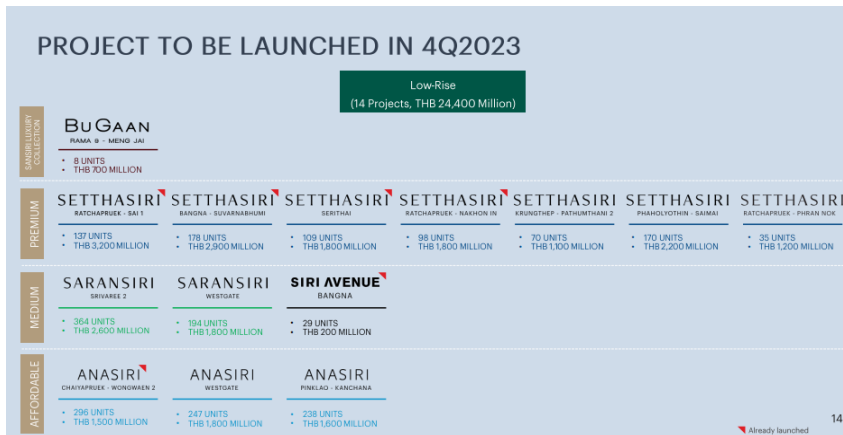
PROJECT TO BE LAUNCHED IN 4Q2023

Low-Rise
(14 Projects, THB 24,400 Million)

SANSIRI LUXURY COLLECTION

BuGAAN
RAMA 9 - MENG JAI
• 8 UNITS
• THB 700 MILLION

PREMIUM

SETTHASIRI
RATCHAPRUEK - SAI 1
• 137 UNITS
• THB 3,200 MILLION

SETTHASIRI
BANGNA - SUVARNABHUMI
• 178 UNITS
• THB 2,900 MILLION

SETTHASIRI
SERITHAI
• 109 UNITS
• THB 1,800 MILLION

SETTHASIRI
RATCHAPRUEK - NAKHON IN
• 98 UNITS
• THB 1,800 MILLION

SETTHASIRI
KRUNGTHEP - PATHUMTHANI 2
• 70 UNITS
• THB 1,100 MILLION

SETTHASIRI
PHAHOLYOTHIN - SAIMAI
• 170 UNITS
• THB 2,200 MILLION

SETTHASIRI
RATCHAPRUEK - PHRAN NOK
• 35 UNITS
• THB 1,200 MILLION

MEDIUM

SARANSIRI
SRIVAREE 2
• 364 UNITS
• THB 2,600 MILLION

SARANSIRI
WESTGATE
• 194 UNITS
• THB 1,800 MILLION

SIRI AVENUE
BANGNA
• 29 UNITS
• THB 200 MILLION

AFFORDABLE

ANASIRI
CHAIYAPRUEK - WONGWAEN 2
• 296 UNITS
• THB 1,500 MILLION

ANASIRI
WESTGATE
• 247 UNITS
• THB 1,800 MILLION

ANASIRI
PINKLAO - KANCHANA
• 238 UNITS
• THB 1,600 MILLION

Already launched

14